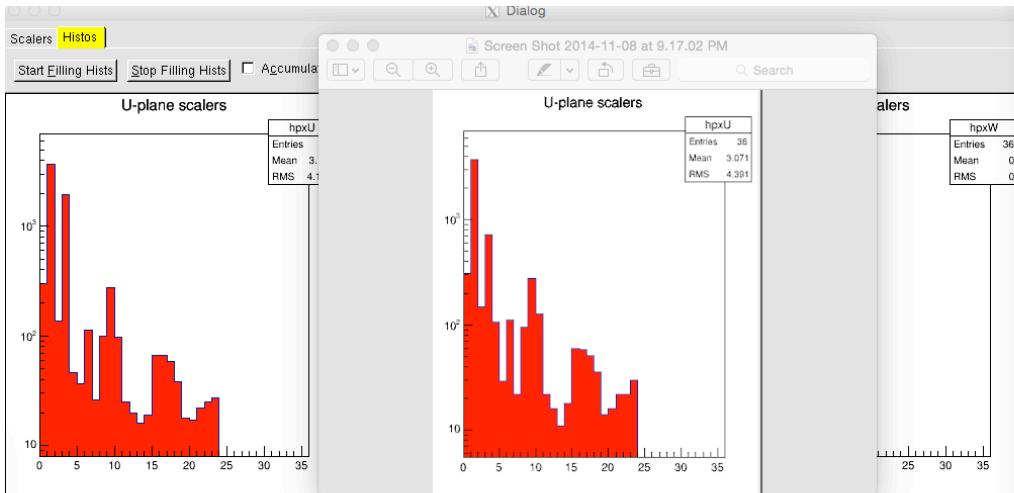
Dialog

Scalers Histos

Start Filling Hists Stop Filling Hists Accumulat

U-plane scalers

hpxU

Entries

Mean 3.

RMS 4.1

$10^3$

$10^2$

10

0 5 10 15 20 25 30 35

Screen Shot 2014-11-08 at 9.17.02 PM

Search

U-plane scalers

hpxU

Entries 36

Mean 3.071

RMS 4.391

$10^3$

$10^2$

10

0 5 10 15 20 25 30 35

scalers

hpxW

Entries 36

Mean 0

RMS 0

25 30 35